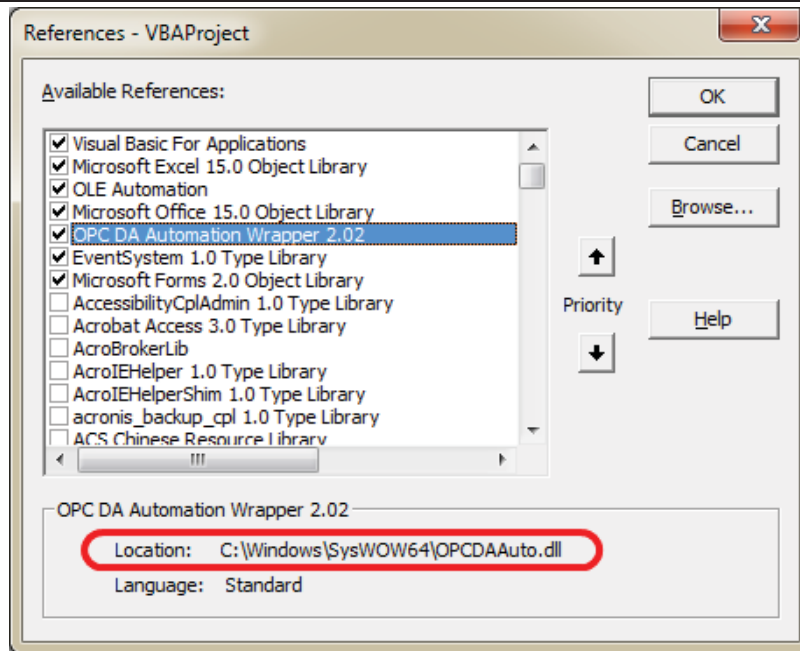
References - VBAProject

Available References:

Visual Basic For Applications
Microsoft Excel 15.0 Object Library
OLE Automation
Microsoft Office 15.0 Object Library
OPC DA Automation Wrapper 2.02
EventSystem 1.0 Type Library
Microsoft Forms 2.0 Object Library
AccessibilityCplAdmin 1.0 Type Library
Acrobat Access 3.0 Type Library
AcroBrokerLib
AcroIEHelper 1.0 Type Library
AcroIEHelperShim 1.0 Type Library
acronis_backup_cpl 1.0 Type Library
ACS Chinese Resource Library

OK
Cancel
Browse...
Priority
Help

OPC DA Automation Wrapper 2.02
Location: C:\Windows\SysWOW64\OPCDAAuto.dll
Language: Standard